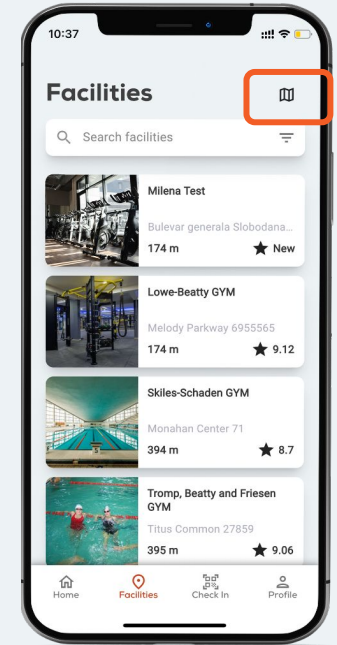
10:37

Facilities

Search facilities

Milena Test

Bulevar generala Slobodana...

174 m

New

Lowe-Beatty GYM

Melody Parkway 6955565

174 m

9.12

Skiles-Schaden GYM

Monahan Center 71

394 m

8.7

Tromp, Beatty and Friesen GYM

Titus Common 27859

395 m

9.06

Home

Facilities

Check In

Profile